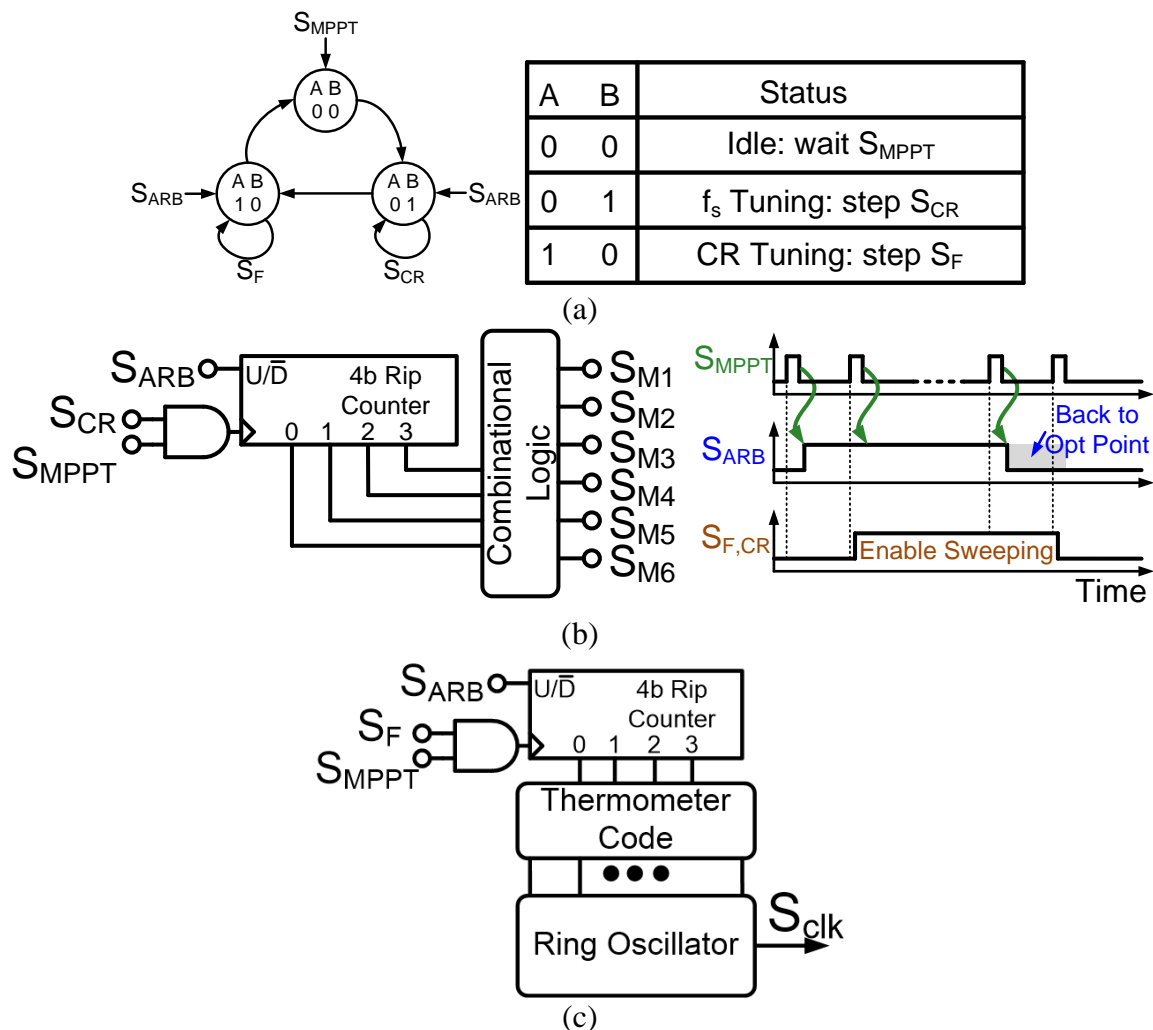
$S_{MPPT}$

A B
0 0

$S_{ARB}$
A B
1 0
$S_F$

A B
0 1
$S_{ARB}$
$S_{CR}$

| A | B | Status |
|---|---|---|
| 0 | 0 | Idle: wait $S_{MPPT}$ |
| 0 | 1 | $f_s$ Tuning: step $S_{CR}$ |
| 1 | 0 | CR Tuning: step $S_F$ |

(a)

$S_{ARB}$
$S_{CR}$
$S_{MPPT}$
U/$\overline{D}$
4b Rip Counter
0 1 2 3
Combinational Logic
$S_{M1}$
$S_{M2}$
$S_{M3}$
$S_{M4}$
$S_{M5}$
$S_{M6}$

$S_{MPPT}$
$S_{ARB}$
Back to Opt Point
$S_{F,CR}$
Enable Sweeping
Time

(b)

$S_{ARB}$
$S_F$
$S_{MPPT}$
U/$\overline{D}$
4b Rip Counter
0 1 2 3
Thermometer Code
Ring Oscillator
$S_{clk}$

(c)